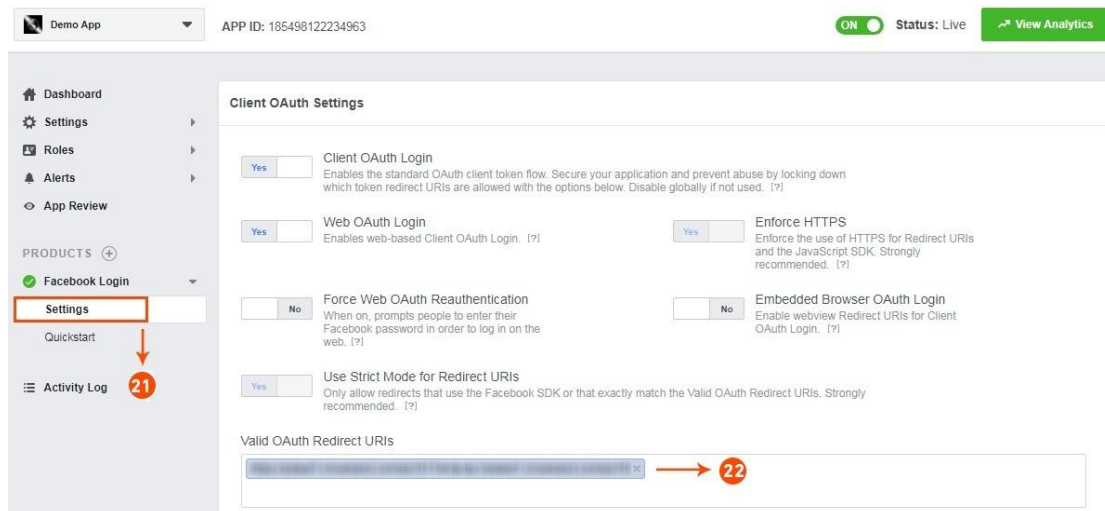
Demo App

APP ID: 185498122234963

ON Status: Live

View Analytics

Dashboard
Settings
Roles
Alerts
App Review

PRODUCTS

Facebook Login
Settings
Quickstart

Activity Log

21

Client OAuth Settings

Yes Client OAuth Login
Enables the standard OAuth client token flow. Secure your application and prevent abuse by locking down which token redirect URIs are allowed with the options below. Disable globally if not used. [?]

Yes Web OAuth Login
Enables web-based Client OAuth Login. [?]

Yes Enforce HTTPS
Enforce the use of HTTPS for Redirect URIs and the JavaScript SDK. Strongly recommended. [?]

No Force Web OAuth Reauthentication
When on, prompts people to enter their Facebook password in order to log in on the web. [?]

No Embedded Browser OAuth Login
Enable webview Redirect URIs for Client OAuth Login. [?]

Yes Use Strict Mode for Redirect URIs
Only allow redirects that use the Facebook SDK or that exactly match the Valid OAuth Redirect URIs. Strongly recommended. [?]

Valid OAuth Redirect URIs

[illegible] ×

22